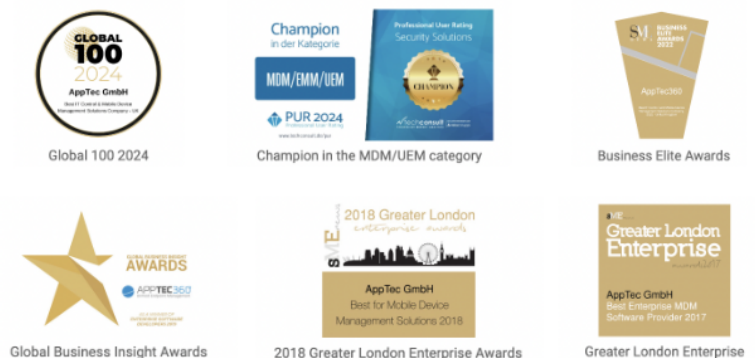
GLOBAL 100 2024
AppTec GmbH
Best IT Control & Mobile Device Management Solutions Company - UK

Global 100 2024

Champion in der Kategorie
MDM/EMM/UEM
PUR 2024
Professional User Rating Security Solutions
CHAMPION
techconsult

Champion in the MDM/UEM category

SME BUSINESS ELITE AWARDS 2022
AppTec360

Business Elite Awards

GLOBAL BUSINESS INSIGHT AWARDS
APPTEC360
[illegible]

Global Business Insight Awards

2018 Greater London enterprise awards
SME
AppTec GmbH
Best for Mobile Device Management Solutions 2018

2018 Greater London Enterprise Awards

SME
Greater London Enterprise awards 2017
AppTec GmbH
Best Enterprise MDM Software Provider 2017

Greater London Enterprise